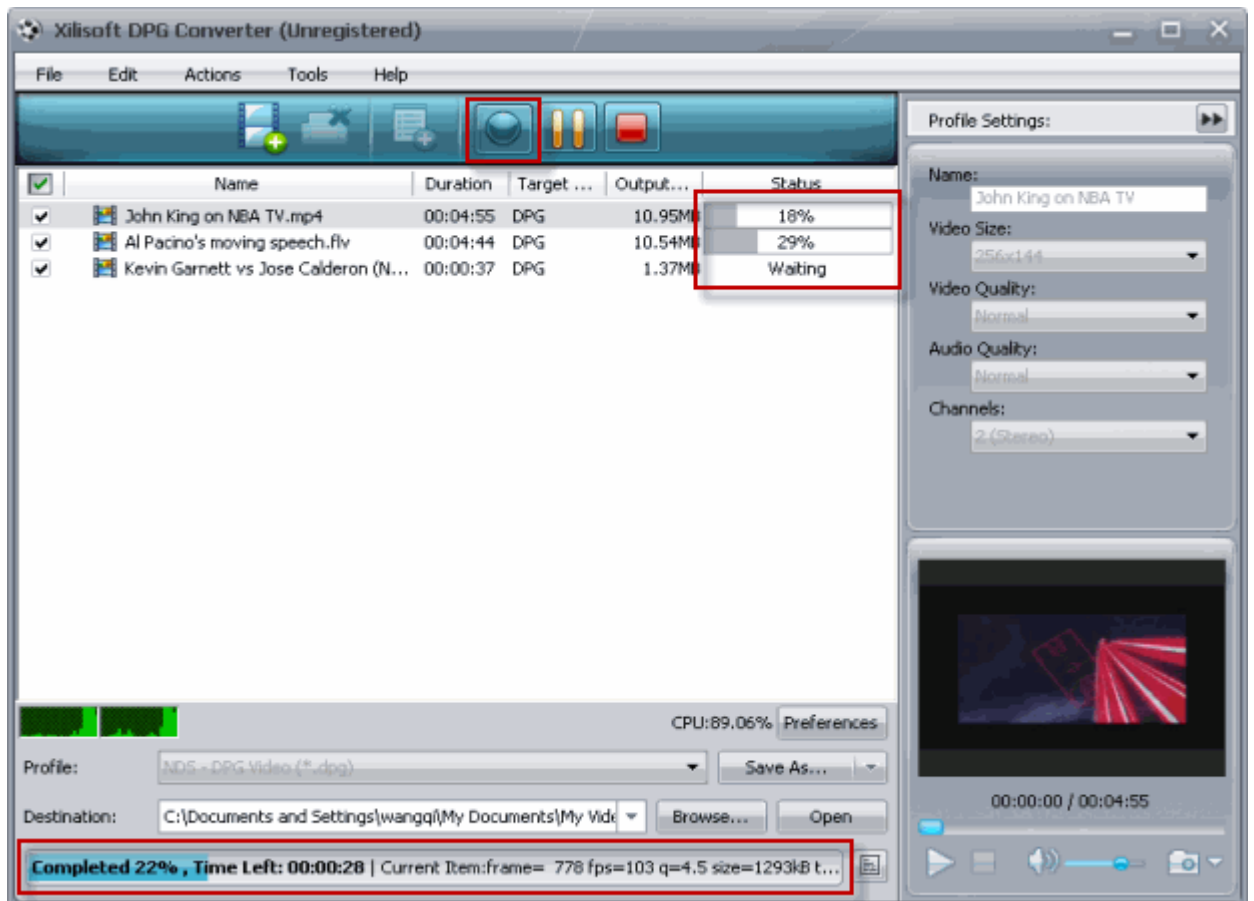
Xilisoft DPG Converter (Unregistered)

File Edit Actions Tools Help

| | Name | Duration | Target ... | Output... | Status |
|---|---|---|---|---|---|
| ✔ | John King on NBA TV.mp4 | 00:04:55 | DPG | 10.95MB | 18% |
| ✔ | Al Pacino's moving speech.flv | 00:04:44 | DPG | 10.54MB | 29% |
| ✔ | Kevin Garnett vs Jose Calderon (N... | 00:00:37 | DPG | 1.37MB | Waiting |

CPU:89.06% Preferences

Profile: NDS - DPG Video (*.dpg) Save As...

Destination: C:\Documents and Settings\wangqi\My Documents\My Vide Browse... Open

Completed 22% , Time Left: 00:00:28 | Current Item:frame= 778 fps=103 q=4.5 size=1293kB t...

Profile Settings:

Name: John King on NBA TV

Video Size: 256x144

Video Quality: Normal

Audio Quality: Normal

Channels: 2 (Stereo)

00:00:00 / 00:04:55